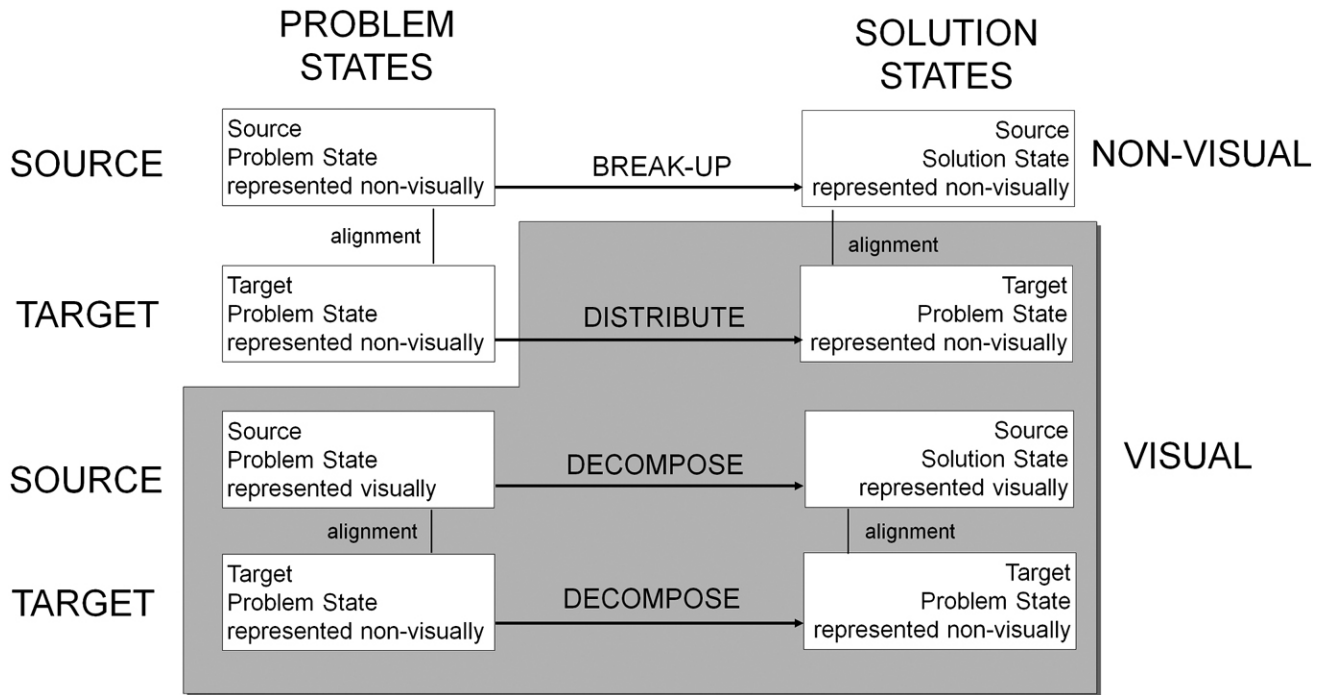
PROBLEM STATES

SOLUTION STATES

SOURCE

Source
Problem State
represented non-visually

BREAK-UP

Source
Solution State
represented non-visually

NON-VISUAL

alignment

alignment

TARGET

Target
Problem State
represented non-visually

DISTRIBUTE

Target
Problem State
represented non-visually

SOURCE

Source
Problem State
represented visually

DECOMPOSE

Source
Solution State
represented visually

VISUAL

alignment

alignment

TARGET

Target
Problem State
represented non-visually

DECOMPOSE

Target
Problem State
represented non-visually